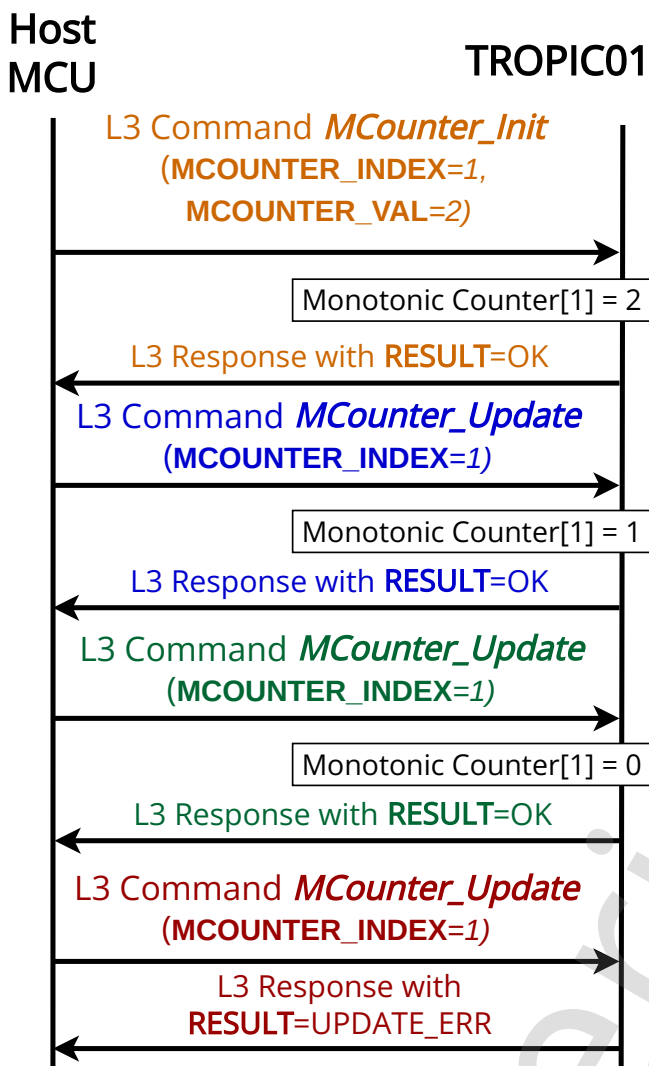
Host MCU

TROPIC01

L3 Command *MCounter_Init* (**MCOUNTER_INDEX**=*1*, **MCOUNTER_VAL**=*2)*

Monotonic Counter[1] = 2

L3 Response with **RESULT**=OK

L3 Command *MCounter_Update* (**MCOUNTER_INDEX**=*1)*

Monotonic Counter[1] = 1

L3 Response with **RESULT**=OK

L3 Command *MCounter_Update* (**MCOUNTER_INDEX**=*1)*

Monotonic Counter[1] = 0

L3 Response with **RESULT**=OK

L3 Command *MCounter_Update* (**MCOUNTER_INDEX**=*1)*

L3 Response with **RESULT**=UPDATE_ERR